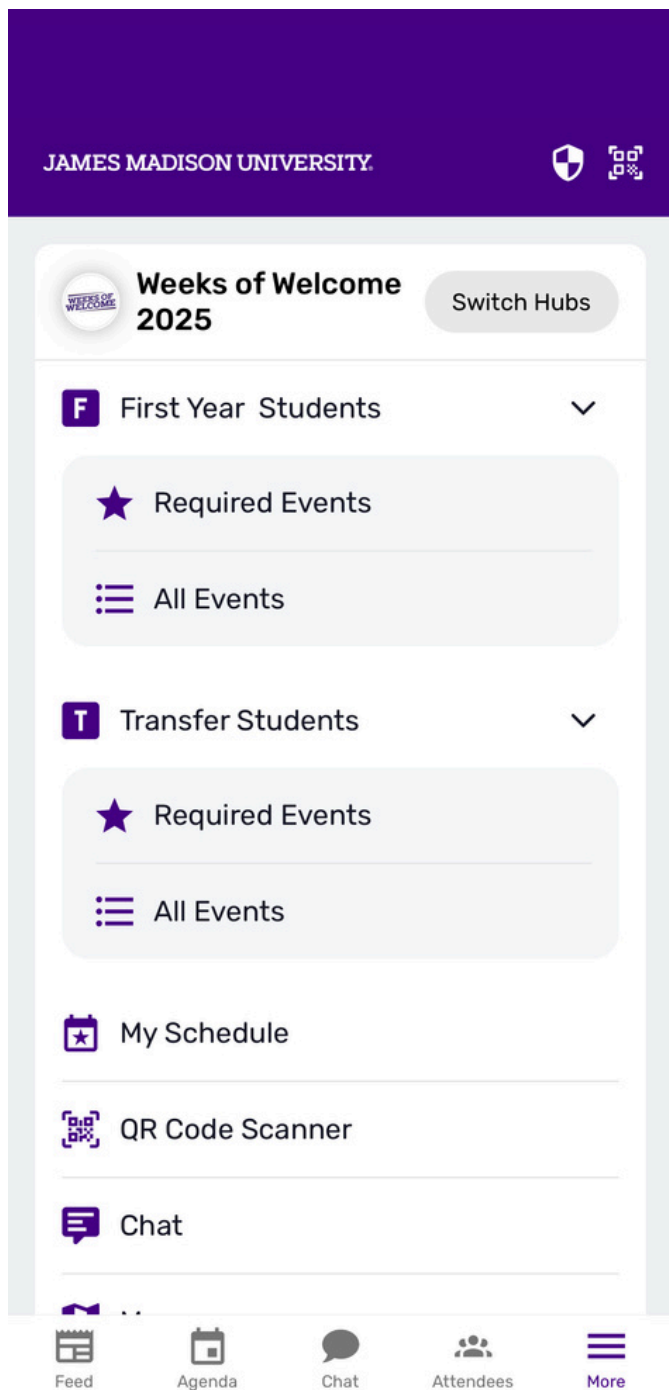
JAMES MADISON UNIVERSITY.

WEEKS OF WELCOME

Weeks of Welcome 2025

Switch Hubs

F First Year Students

Required Events

All Events

T Transfer Students

Required Events

All Events

My Schedule

QR Code Scanner

Chat

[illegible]

Feed

Agenda

Chat

Attendees

More